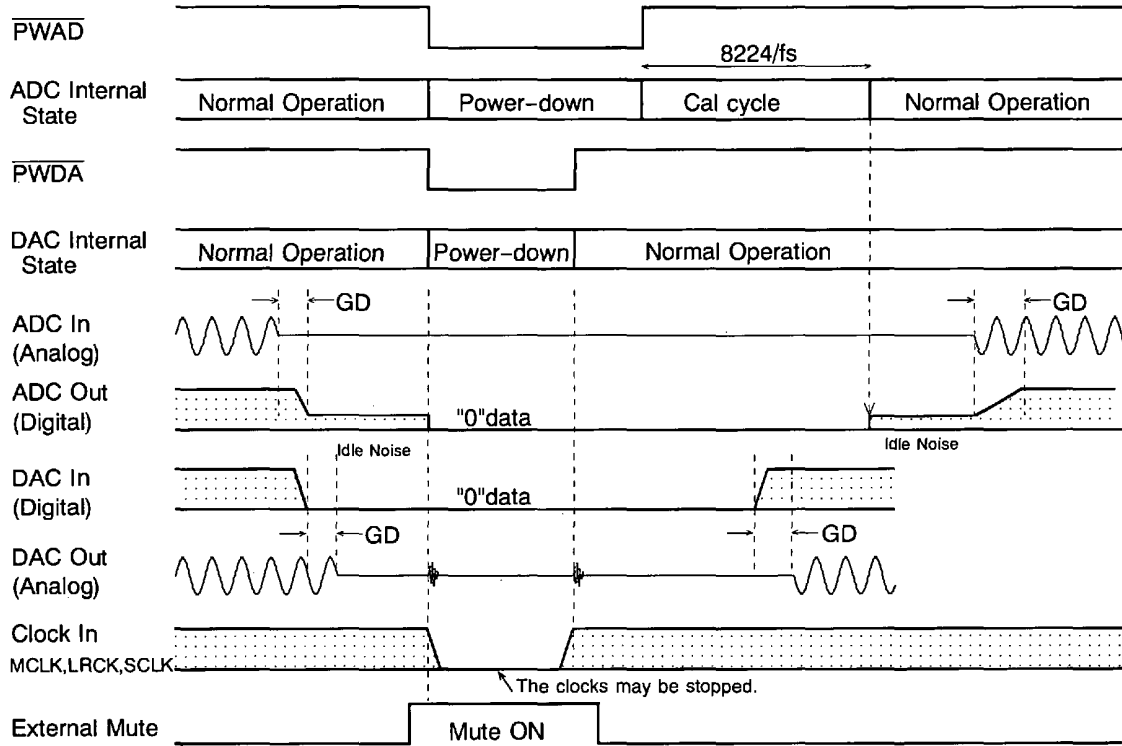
$\overline{PWAD}$

8224/fs

ADC Internal State

Normal Operation

Power-down

Cal cycle

Normal Operation

$\overline{PWDA}$

DAC Internal State

Normal Operation

Power-down

Normal Operation

GD

GD

ADC In (Analog)

ADC Out (Digital)

"0"data

Idle Noise

Idle Noise

DAC In (Digital)

"0"data

GD

GD

DAC Out (Analog)

Clock In

MCLK,LRCK,SCLK

The clocks may be stopped.

External Mute

Mute ON